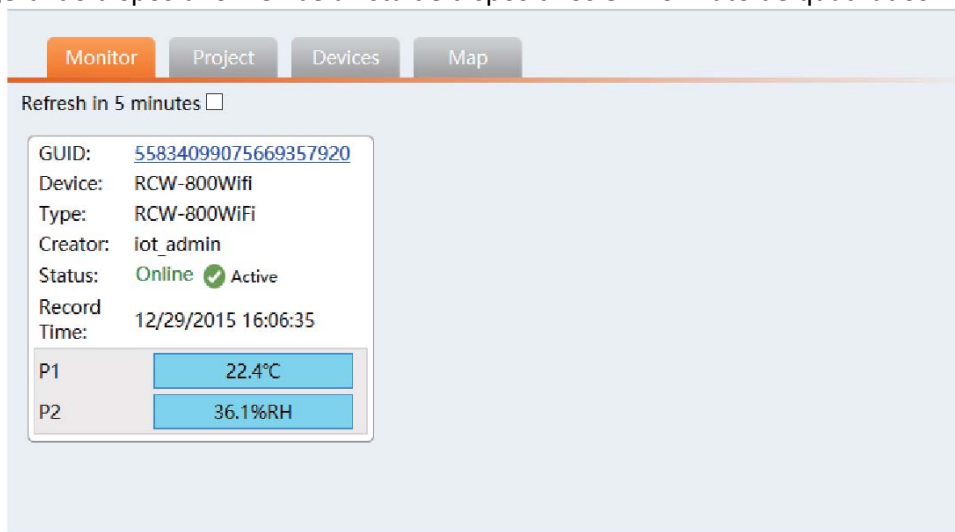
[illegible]

Monitor Project Devices Map

Refresh in 5 minutes ☐

| GUID: | 55834099075669357920 |
|---|---|
| Device: | RCW-800Wifi |
| Type: | RCW-800WiFi |
| Creator: | iot_admin |
| Status: | Online Active |
| Record Time: | 12/29/2015 16:06:35 |

| P1 | 22.4°C |
|---|---|
| P2 | 36.1%RH |